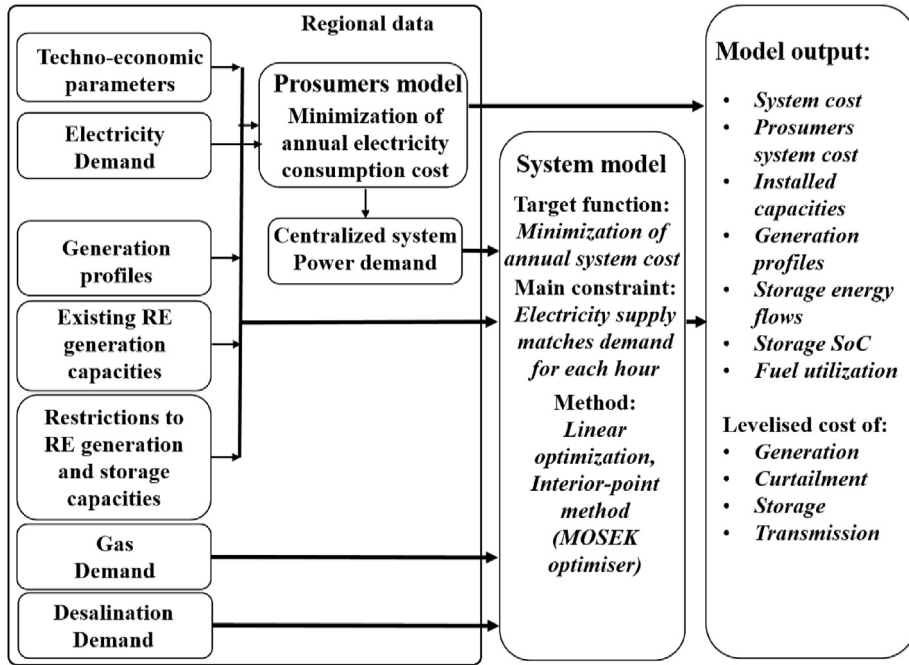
Regional data

Techno-economic parameters

Electricity Demand

Generation profiles

Existing RE generation capacities

Restrictions to RE generation and storage capacities

Gas Demand

Desalination Demand

Prosumers model
Minimization of annual electricity consumption cost

Centralized system Power demand

System model

Target function:
*Minimization of annual system cost*

Main constraint:
*Electricity supply matches demand for each hour*

Method:
*Linear optimization, Interior-point method (MOSEK optimiser)*

Model output:

- *System cost*
- *Prosumers system cost*
- *Installed capacities*
- *Generation profiles*
- *Storage energy flows*
- *Storage SoC*
- *Fuel utilization*

Levelised cost of:
- *Generation*
- *Curtailment*
- *Storage*
- *Transmission*